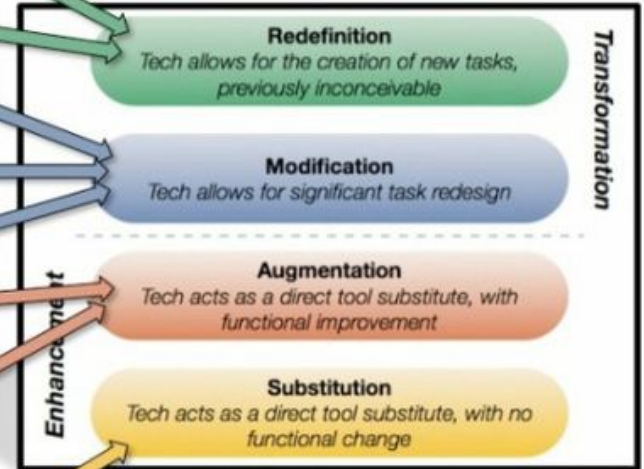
Redefinition
Tech allows for the creation of new tasks, previously inconceivable

Modification
Tech allows for significant task redesign

Augmentation
Tech acts as a direct tool substitute, with functional improvement

Substitution
Tech acts as a direct tool substitute, with no functional change

Transformation

Enhanc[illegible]ment